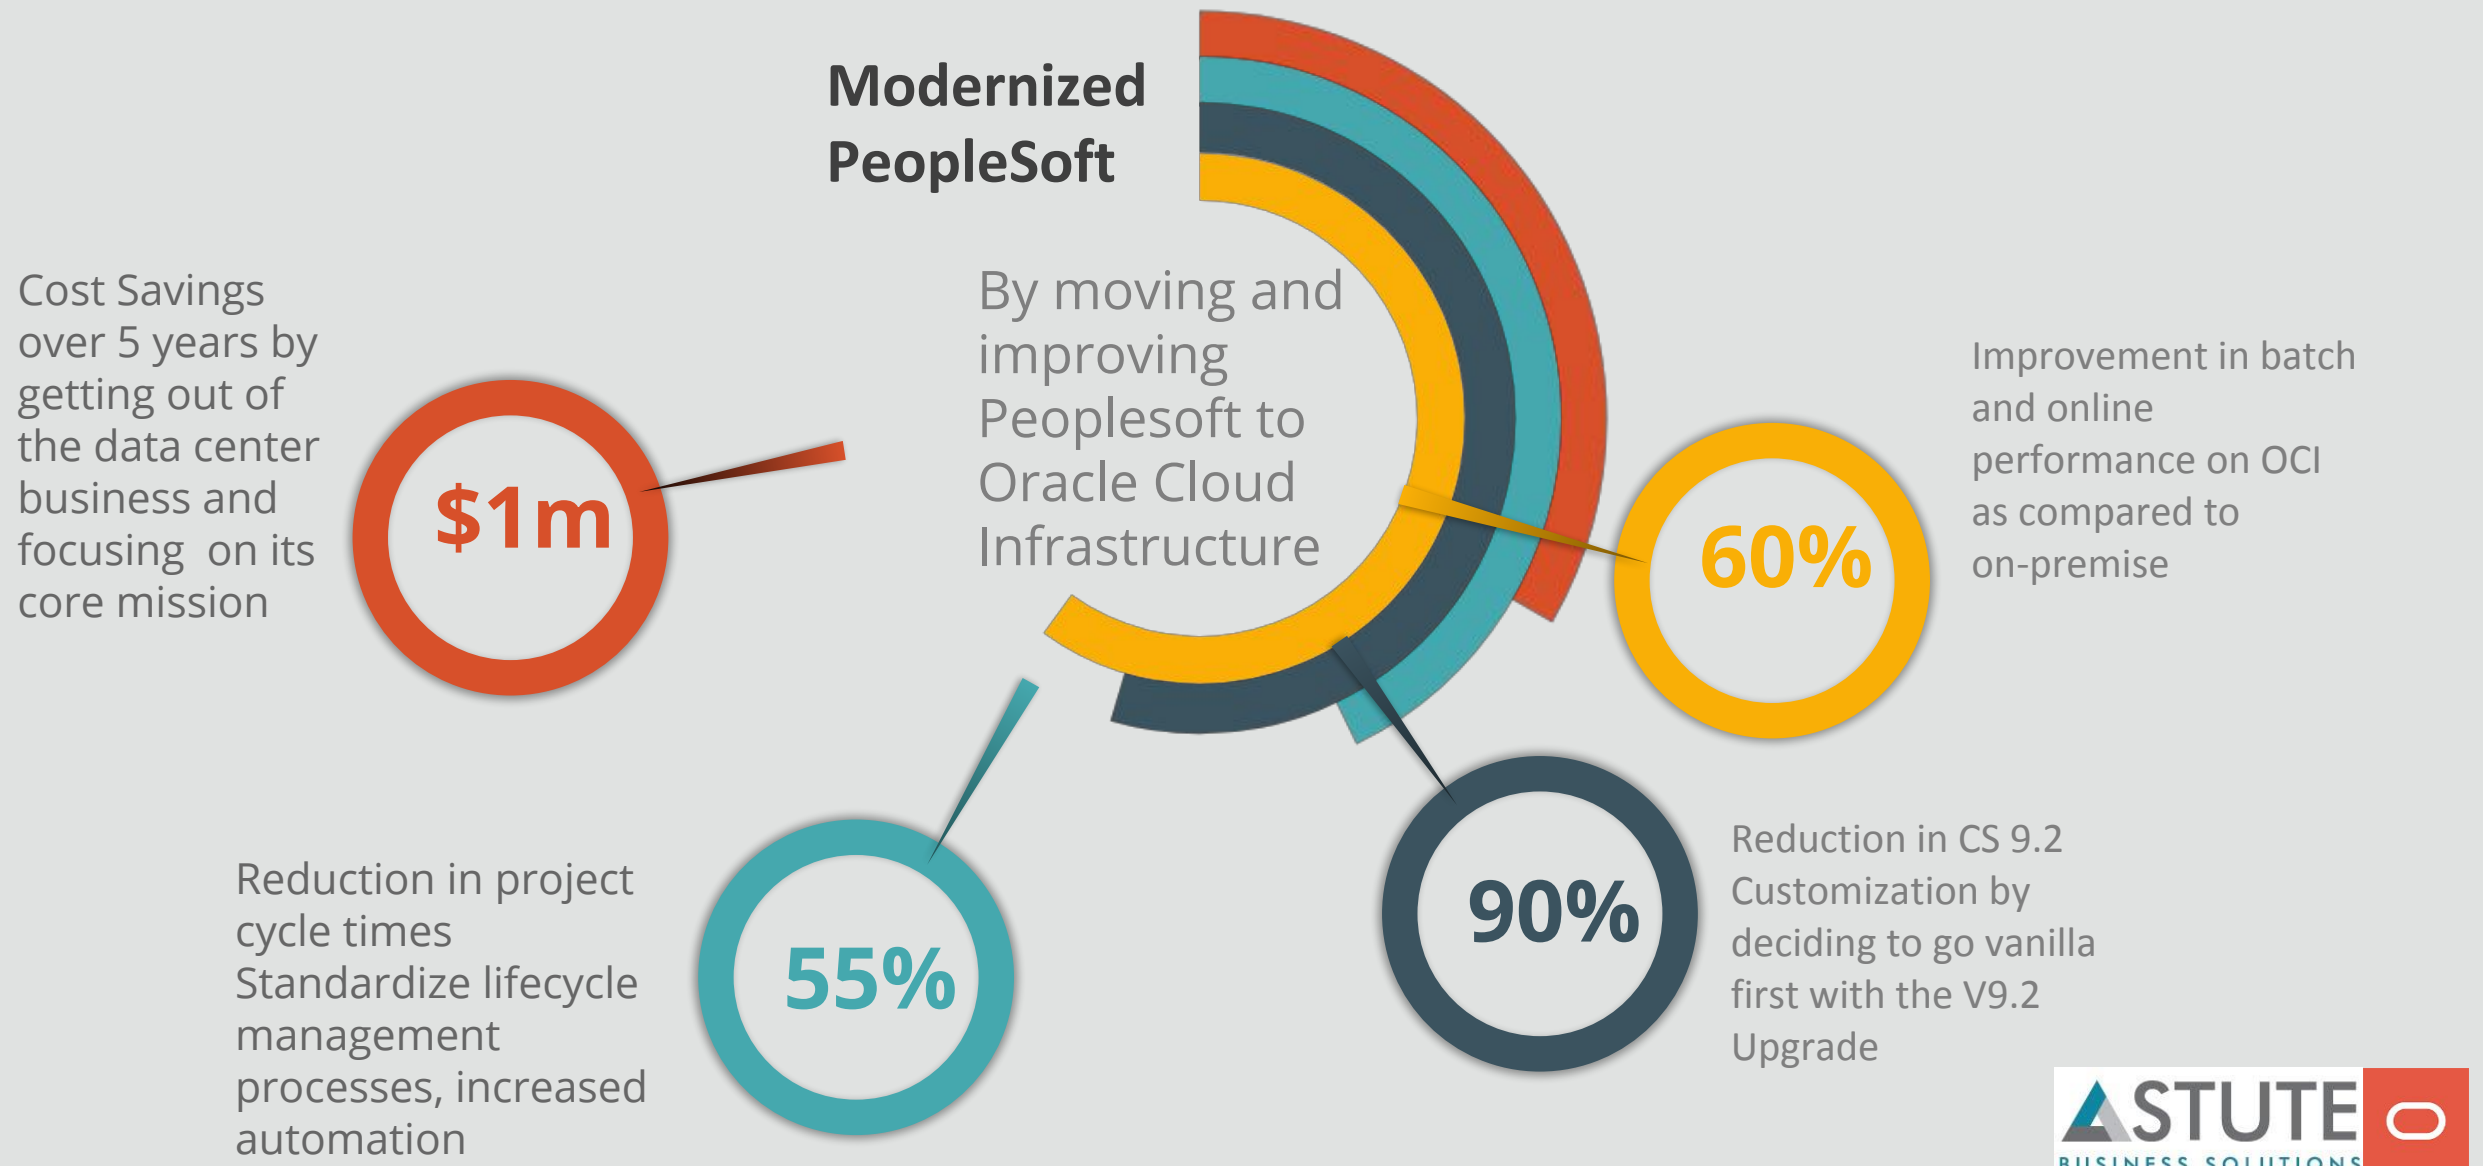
Modernized PeopleSoft

By moving and improving Peoplesoft to Oracle Cloud Infrastructure

Cost Savings over 5 years by getting out of the data center business and focusing on its core mission

$1m

60%

Improvement in batch and online performance on OCI as compared to on-premise

Reduction in project cycle times Standardize lifecycle management processes, increased automation

55%

90%

Reduction in CS 9.2 Customization by deciding to go vanilla first with the V9.2 Upgrade

ASTUTE
BUSINESS SOLUTIONS